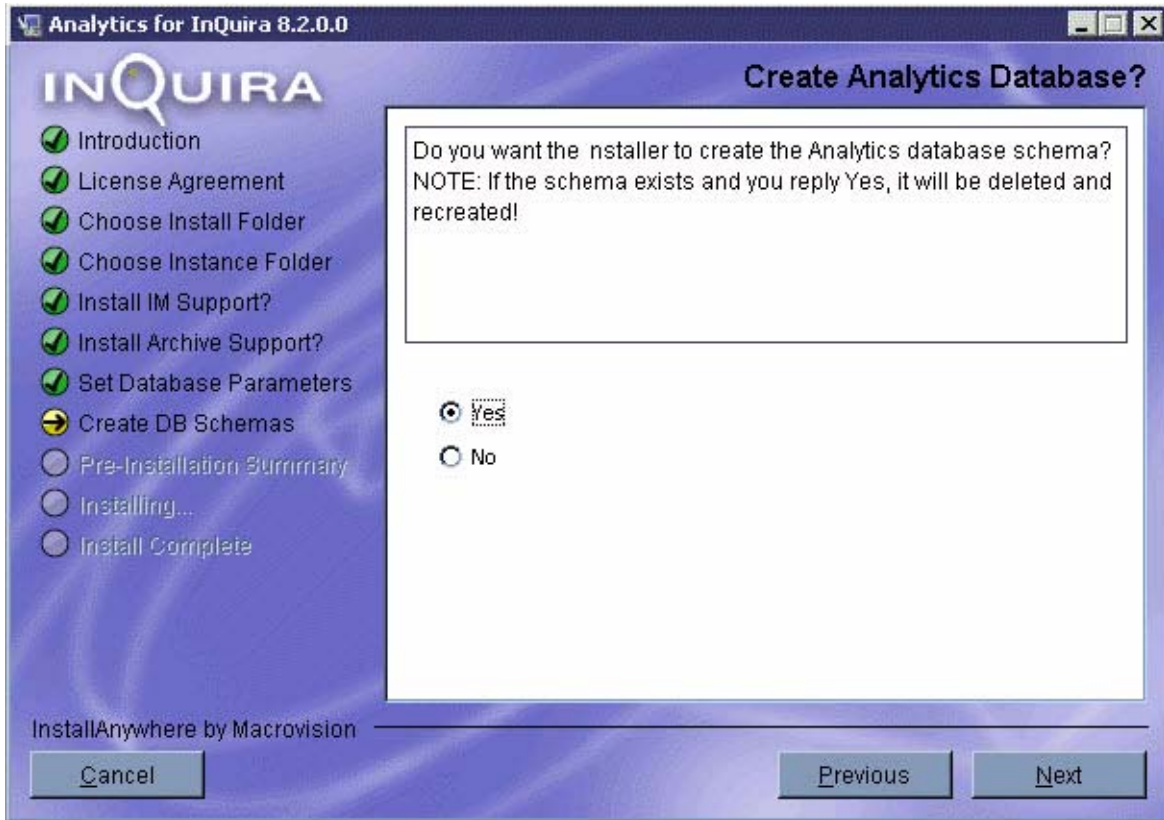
Analytics for InQuira 8.2.0.0

INQUIRA

Create Analytics Database?

Introduction
License Agreement
Choose Install Folder
Choose Instance Folder
Install IM Support?
Install Archive Support?
Set Database Parameters
Create DB Schemas
Pre-Installation Summary
Installing...
Install Complete

Do you want the nstaller to create the Analytics database schema? NOTE: If the schema exists and you reply Yes, it will be deleted and recreated!

Yes
No

InstallAnywhere by Macrovision

Cancel

Previous

Next